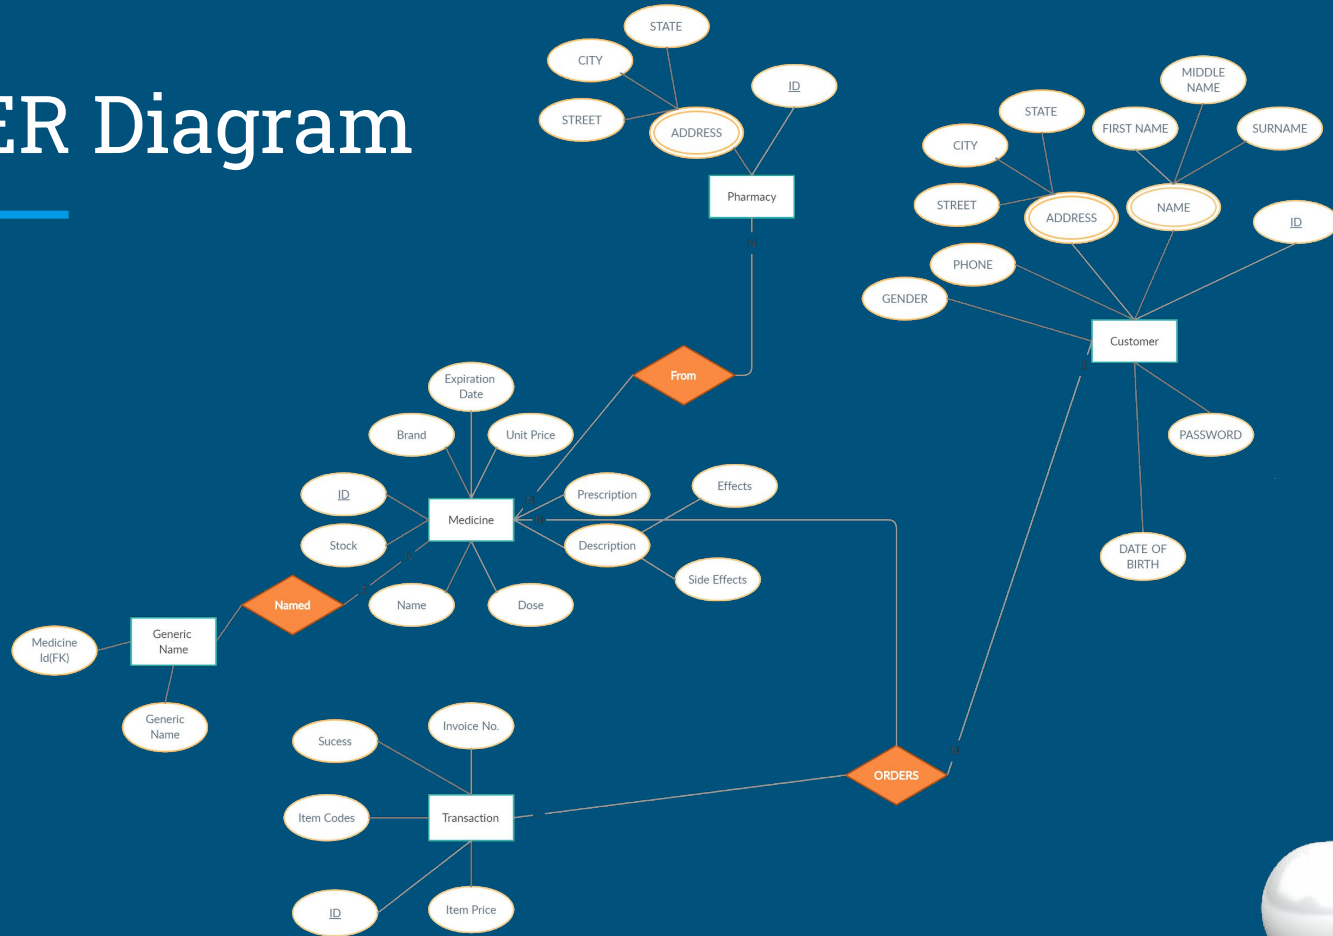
ER Diagram

STATE
CITY
STREET
ADDRESS
ID
Pharmacy

MIDDLE NAME
STATE
FIRST NAME
SURNAME
CITY
STREET
ADDRESS
NAME
ID
PHONE
GENDER
Customer
PASSWORD
DATE OF BIRTH

From

Expiration Date
Brand
Unit Price
ID
Medicine
Prescription
Effects
Stock
Description
Side Effects
Name
Dose

Named
Medicine Id(FK)
Generic Name
Generic Name

Sucess
Invoice No.
Item Codes
Transaction
ID
Item Price

ORDERS